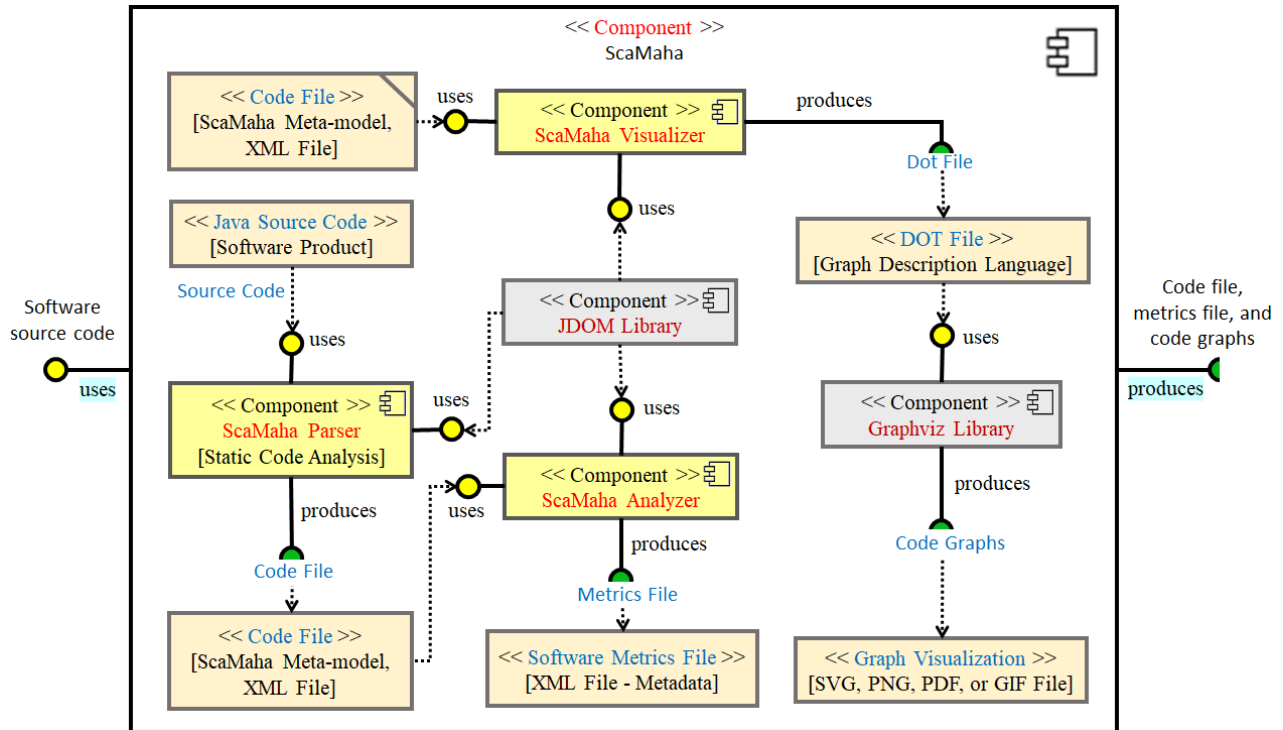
<< Component >>
ScaMaha

<< Code File >>
[ScaMaha Meta-model, XML File]

uses

<< Component >>
ScaMaha Visualizer

produces

Dot File

uses

<< Java Source Code >>
[Software Product]

Source Code

uses

<< Component >>
JDOM Library

<< DOT File >>
[Graph Description Language]

uses

Software source code

uses

<< Component >>
ScaMaha Parser
[Static Code Analysis]

uses

uses

<< Component >>
Graphviz Library

Code file, metrics file, and code graphs

produces

uses

<< Component >>
ScaMaha Analyzer

produces

produces

produces

Code File

Code Graphs

Metrics File

<< Code File >>
[ScaMaha Meta-model, XML File]

<< Software Metrics File >>
[XML File - Metadata]

<< Graph Visualization >>
[SVG, PNG, PDF, or GIF File]